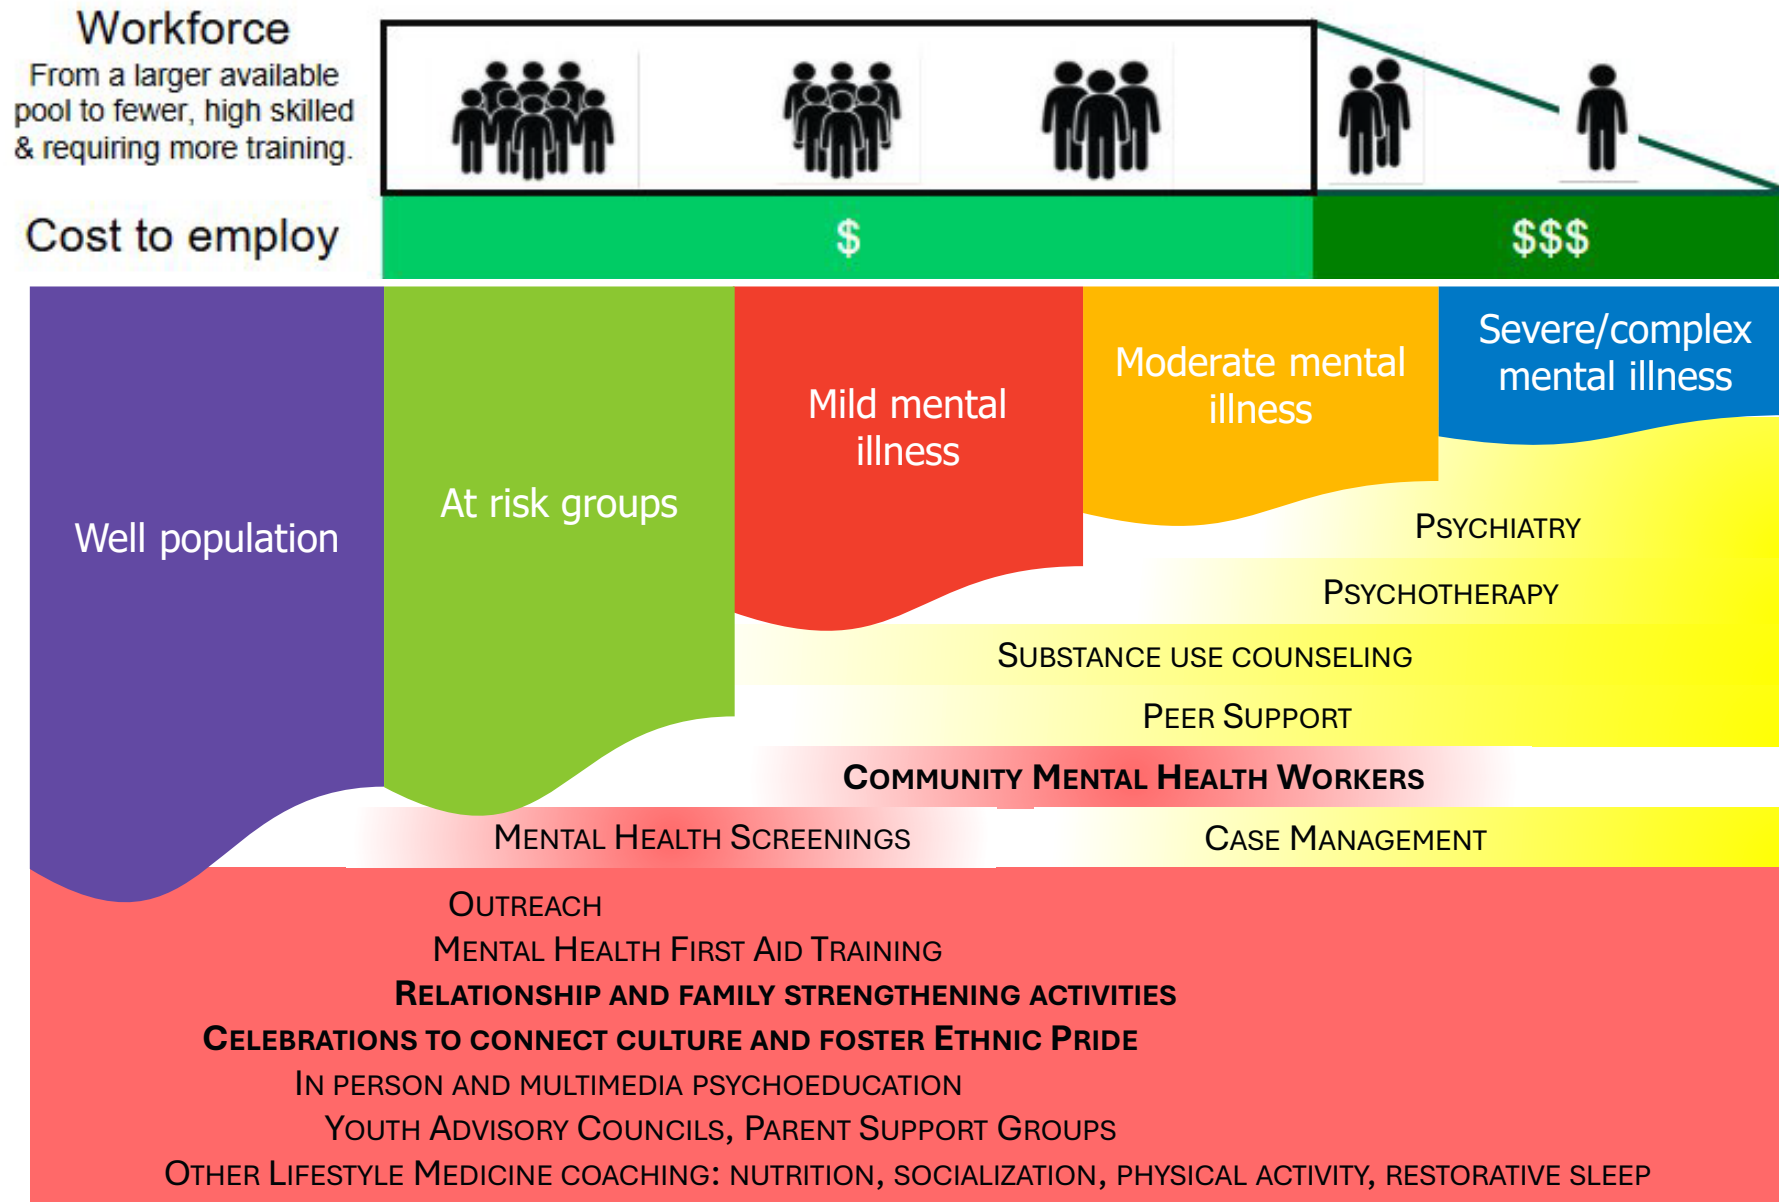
Workforce

From a larger available pool to fewer, high skilled & requiring more training.

Cost to employ

$

$$$

Well population

At risk groups

Mild mental illness

Moderate mental illness

Severe/complex mental illness

PSYCHIATRY

PSYCHOTHERAPY

SUBSTANCE USE COUNSELING

PEER SUPPORT

COMMUNITY MENTAL HEALTH WORKERS

MENTAL HEALTH SCREENINGS

CASE MANAGEMENT

OUTREACH

MENTAL HEALTH FIRST AID TRAINING

RELATIONSHIP AND FAMILY STRENGTHENING ACTIVITIES

CELEBRATIONS TO CONNECT CULTURE AND FOSTER ETHNIC PRIDE

IN PERSON AND MULTIMEDIA PSYCHOEDUCATION

YOUTH ADVISORY COUNCILS, PARENT SUPPORT GROUPS

OTHER LIFESTYLE MEDICINE COACHING: NUTRITION, SOCIALIZATION, PHYSICAL ACTIVITY, RESTORATIVE SLEEP